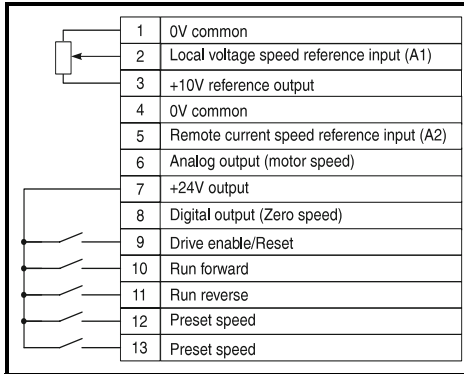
| | |
|---|---|
| 1 | 0V common |
| 2 | Local voltage speed reference input (A1) |
| 3 | +10V reference output |
| 4 | 0V common |
| 5 | Remote current speed reference input (A2) |
| 6 | Analog output (motor speed) |
| 7 | +24V output |
| 8 | Digital output (Zero speed) |
| 9 | Drive enable/Reset |
| 10 | Run forward |
| 11 | Run reverse |
| 12 | Preset speed |
| 13 | Preset speed |